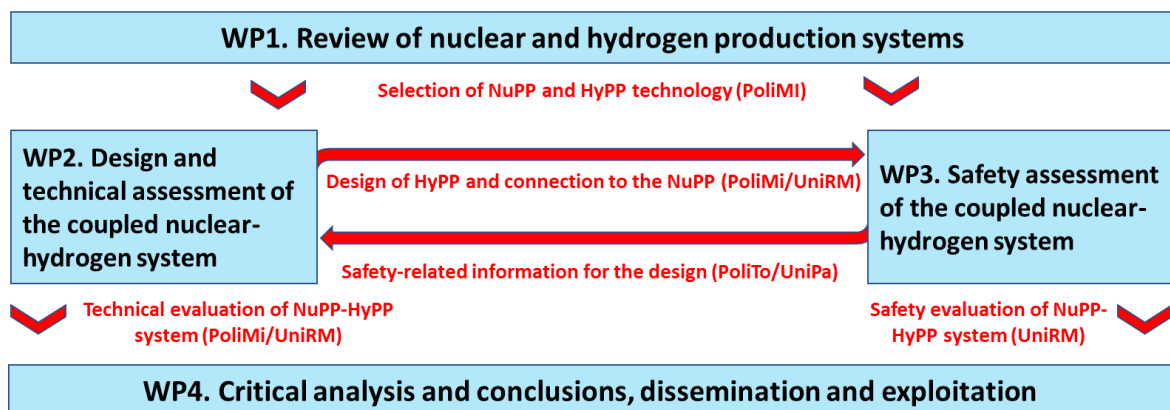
WP1. Review of nuclear and hydrogen production systems

Selection of NuPP and HyPP technology (PoliMI)

WP2. Design and technical assessment of the coupled nuclear-hydrogen system

Design of HyPP and connection to the NuPP (PoliMi/UniRM)

WP3. Safety assessment of the coupled nuclear-hydrogen system

Safety-related information for the design (PoliTo/UniPa)

Technical evaluation of NuPP-HyPP system (PoliMi/UniRM)

Safety evaluation of NuPP-HyPP system (UniRM)

WP4. Critical analysis and conclusions, dissemination and exploitation